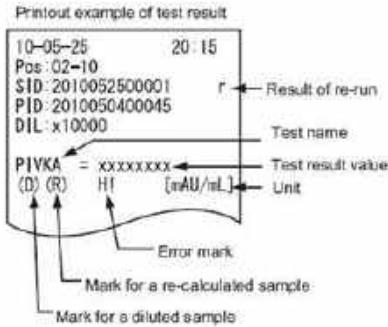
Printout example of test result

10-05-25 20:15
Pos: 02-10
SID: 2010052500001 r
PID: 2010050400045
DIL: x10000

PIVKA = xxxxxxxx
(D) (R) H! [mAU/mL]

Result of re-run
Test name
Test result value
Unit
Error mark
Mark for a re-calculated sample
Mark for a diluted sample